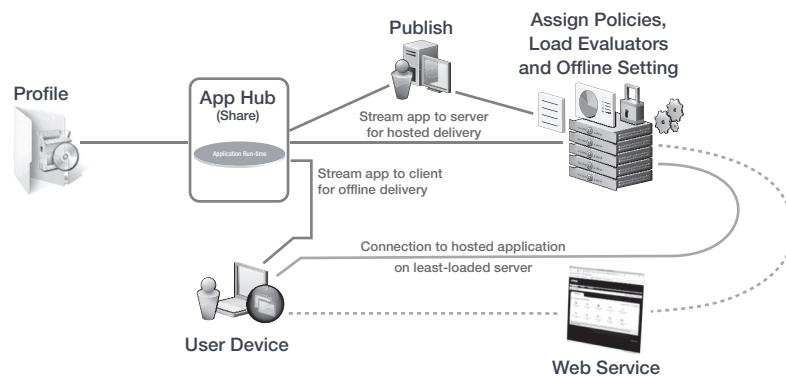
Publish

Assign Policies, Load Evaluators and Offline Setting

Profile

App Hub (Share)

Application Run-time

Stream app to server for hosted delivery

Stream app to client for offline delivery

Connection to hosted application on least-loaded server

User Device

Web Service